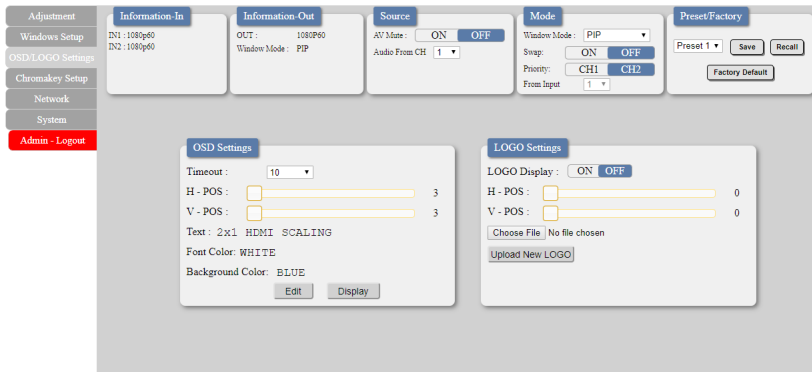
Adjustment
Windows Setup
OSD/LOGO Settings
Chromakey Setup
Network
System
Admin - Logout

Information-In
IN1 : 1080p60
IN2 : 1080p60

Information-Out
OUT : 1080P60
Window Mode : PIP

Source
AV Mute : ON OFF
Audio From CH 1

Mode
Window Mode : PIP
Swap: ON OFF
Priority: CH1 CH2
From Input 1

Preset/Factory
Preset 1 Save Recall
Factory Default

OSD Settings
Timeout : 10
H - POS : 3
V - POS : 3
Text : 2x1 HDMI SCALING
Font Color: WHITE
Background Color: BLUE
Edit Display

LOGO Settings
LOGO Display : ON OFF
H - POS : 0
V - POS : 0
Choose File No file chosen
Upload New LOGO